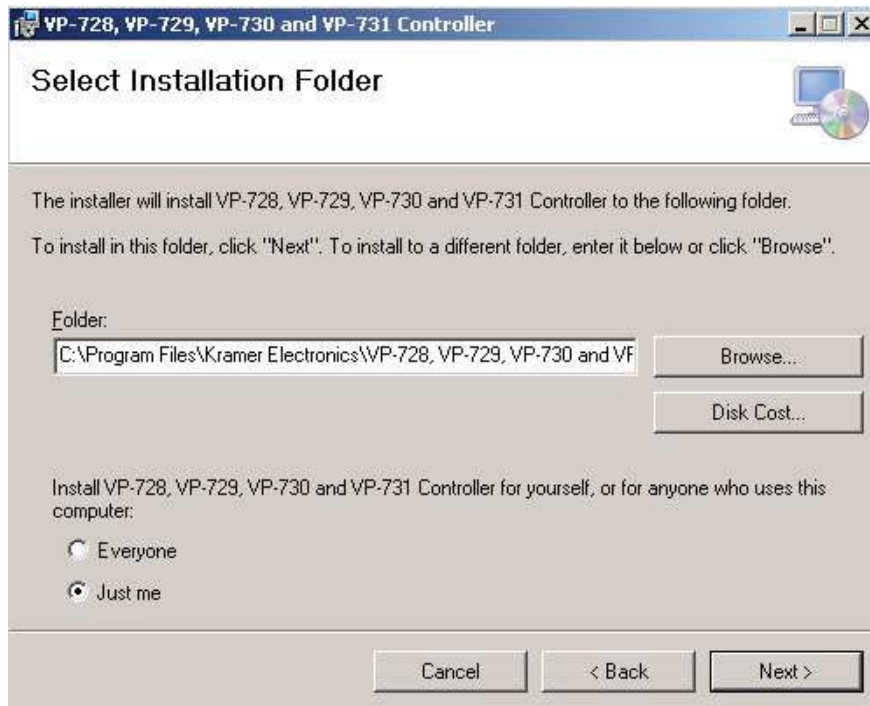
VP-728, VP-729, VP-730 and VP-731 Controller

Select Installation Folder

The installer will install VP-728, VP-729, VP-730 and VP-731 Controller to the following folder.

To install in this folder, click "Next". To install to a different folder, enter it below or click "Browse".

Folder:

C:\Program Files\Kramer Electronics\VP-728, VP-729, VP-730 and VF

Browse...

Disk Cost...

Install VP-728, VP-729, VP-730 and VP-731 Controller for yourself, or for anyone who uses this computer:

Everyone

Just me

Cancel

< Back

Next >